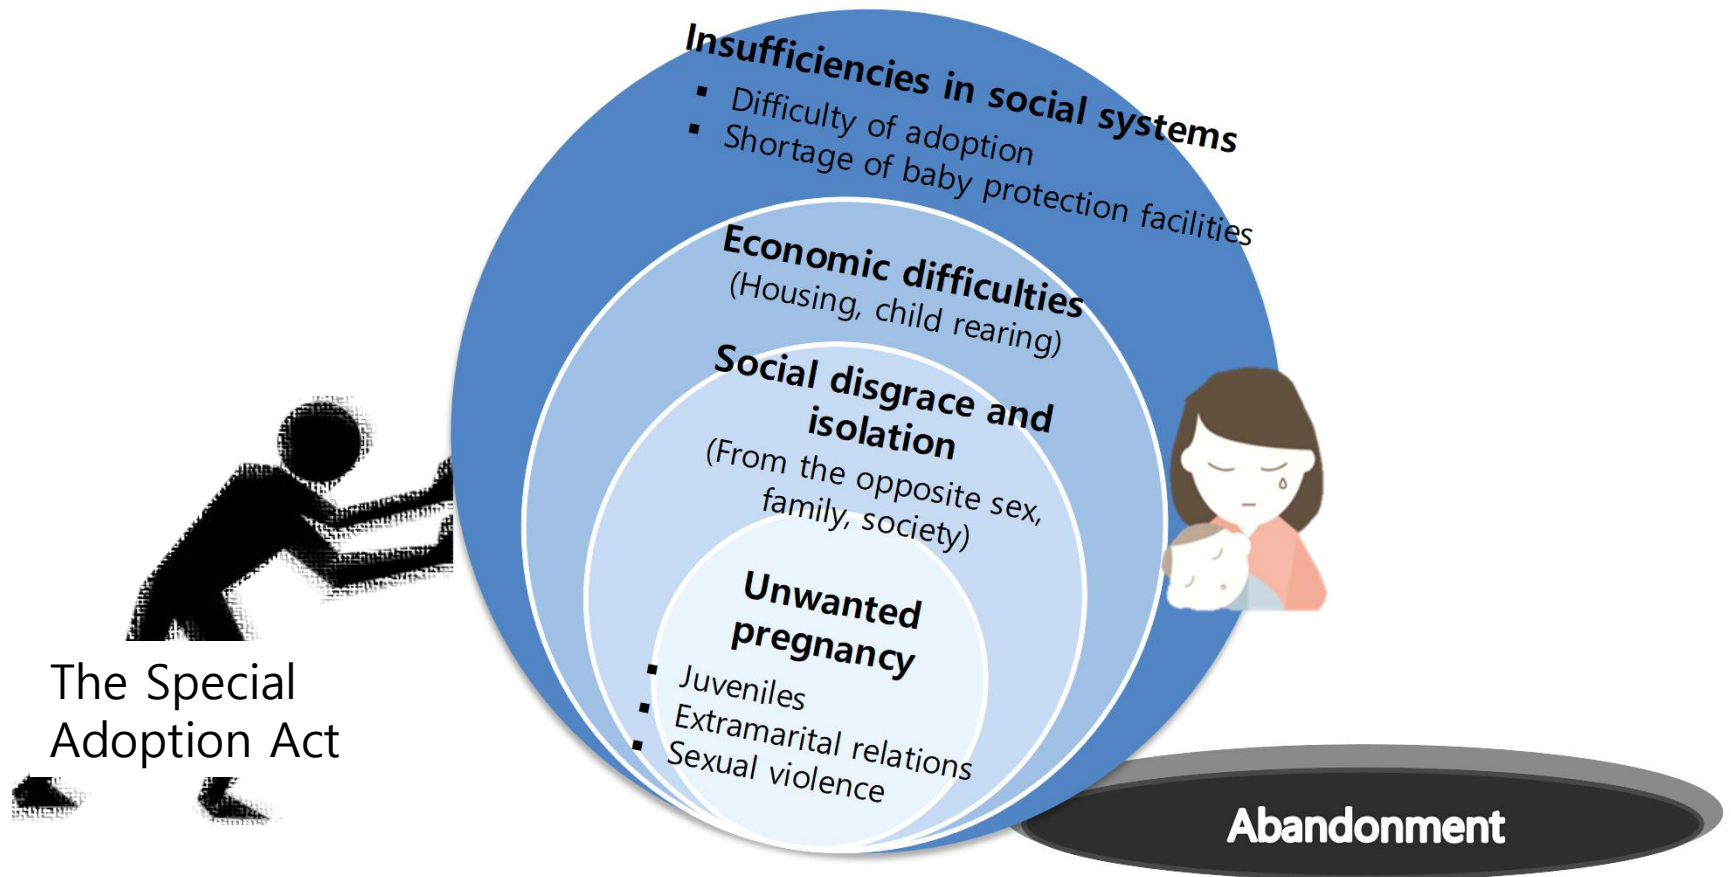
Insufficiencies in social systems
▪ Difficulty of adoption
▪ Shortage of baby protection facilities

Economic difficulties
(Housing, child rearing)

Social disgrace and isolation
(From the opposite sex, family, society)

Unwanted pregnancy
▪ Juveniles
▪ Extramarital relations
▪ Sexual violence

The Special Adoption Act

Abandonment